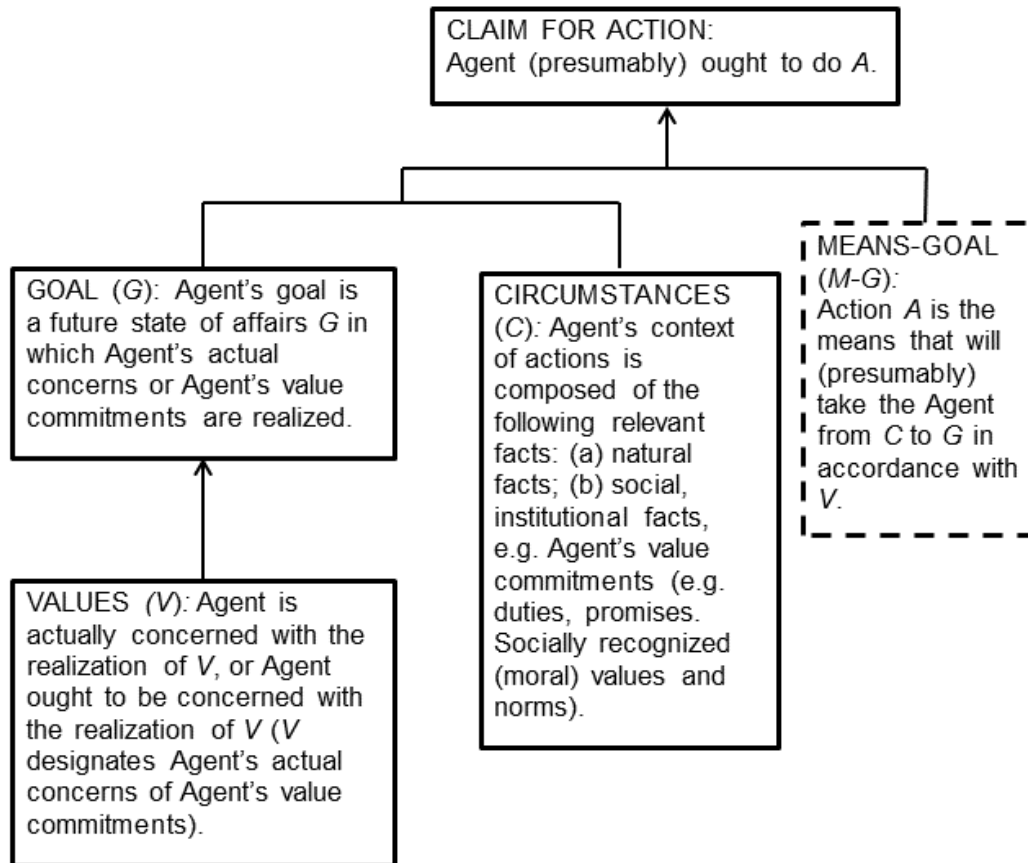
CLAIM FOR ACTION:
Agent (presumably) ought to do *A*.

GOAL (*G*): Agent's goal is a future state of affairs *G* in which Agent's actual concerns or Agent's value commitments are realized.

CIRCUMSTANCES (*C*): Agent's context of actions is composed of the following relevant facts: (a) natural facts; (b) social, institutional facts, e.g. Agent's value commitments (e.g. duties, promises. Socially recognized (moral) values and norms).

MEANS-GOAL (*M-G*): Action *A* is the means that will (presumably) take the Agent from *C* to *G* in accordance with *V*.

VALUES (*V*): Agent is actually concerned with the realization of *V*, or Agent ought to be concerned with the realization of *V* (*V* designates Agent's actual concerns of Agent's value commitments).